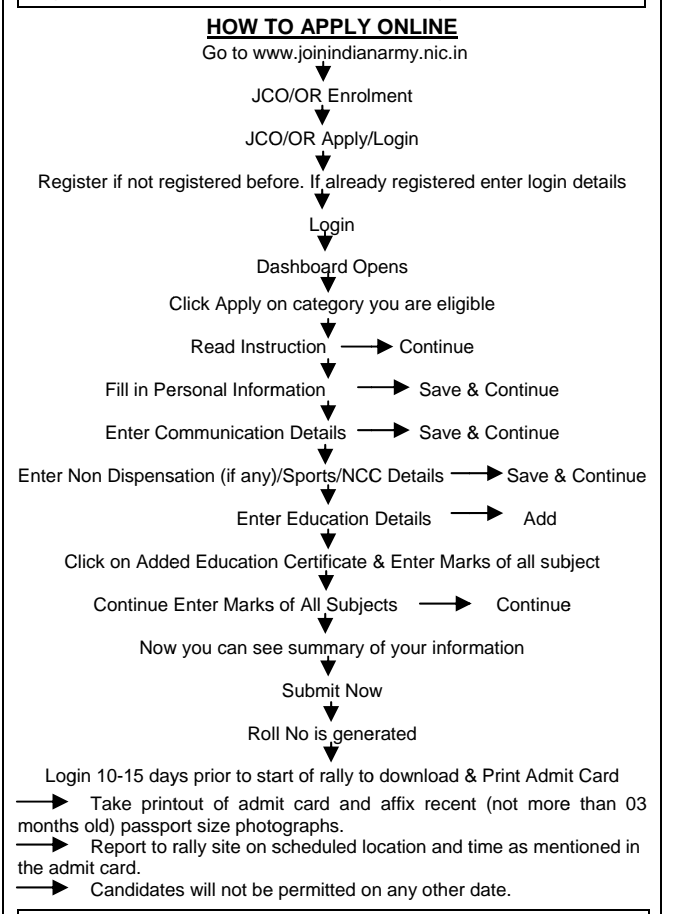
HOW TO APPLY ONLINE

Go to www.joinindianarmy.nic.in

JCO/OR Enrolment

JCO/OR Apply/Login

Register if not registered before. If already registered enter login details

Login

Dashboard Opens

Click Apply on category you are eligible

Read Instruction → Continue

Fill in Personal Information → Save & Continue

Enter Communication Details → Save & Continue

Enter Non Dispensation (if any)/Sports/NCC Details → Save & Continue

Enter Education Details → Add

Click on Added Education Certificate & Enter Marks of all subject

Continue Enter Marks of All Subjects → Continue

Now you can see summary of your information

Submit Now

Roll No is generated

Login 10-15 days prior to start of rally to download & Print Admit Card

→ Take printout of admit card and affix recent (not more than 03 months old) passport size photographs.

→ Report to rally site on scheduled location and time as mentioned in the admit card.

→ Candidates will not be permitted on any other date.